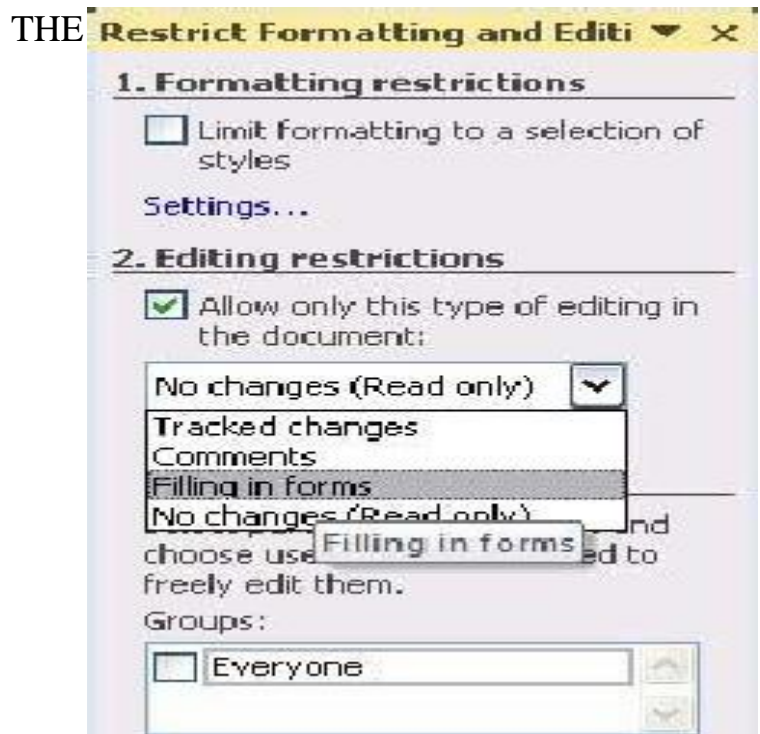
THE Restrict Formatting and Editi

1. Formatting restrictions

Limit formatting to a selection of styles

Settings...

2. Editing restrictions

Allow only this type of editing in the document:

No changes (Read only)

Tracked changes
Comments
Filling in forms
No changes (Read only)

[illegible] nd choose use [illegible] ed to freely edit them.

Filling in forms

Groups:

Everyone